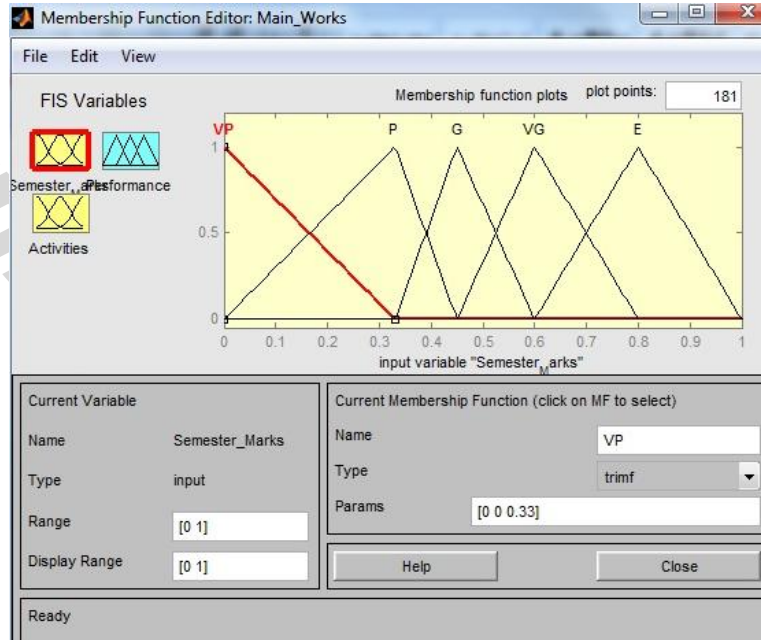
Membership Function Editor: Main_Works

File Edit View

FIS Variables

Semester_Marks Performance

Activities

Membership function plots

plot points: 181

VP P G VG E

1

0.5

0

0 0.1 0.2 0.3 0.4 0.5 0.6 0.7 0.8 0.9 1

input variable "Semester_Marks"

Current Variable

Name Semester_Marks

Type input

Range [0 1]

Display Range [0 1]

Current Membership Function (click on MF to select)

Name VP

Type trimf

Params [0 0 0.33]

Help

Close

Ready